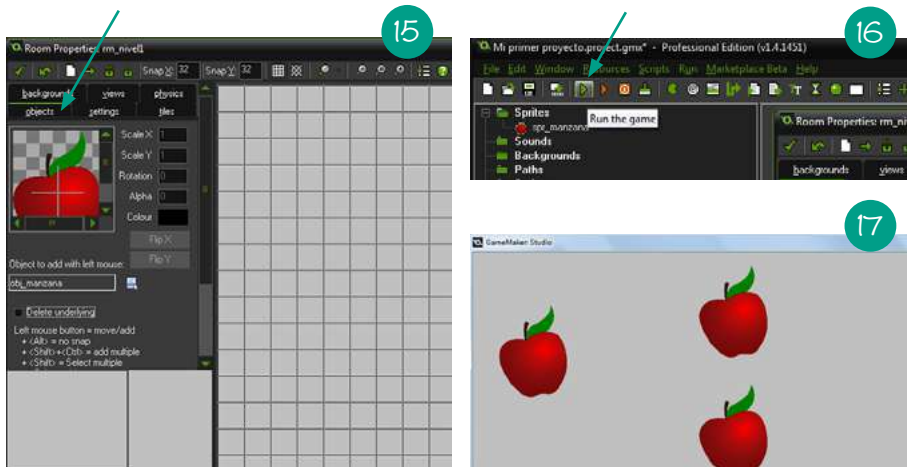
15

Room Properties: rm_nivel1

Snap X: 32 Snap Y: 32

backgrounds views physics
objects settings tiles

Scale X 1
Scale Y 1
Rotation 0
Alpha 0
Colour

Flip X
Flip Y

Object to add with left mouse:
obj_manzana

Delete underlying

Left mouse button = move/add
+ <Alt> = no snap
+ <Shift>+<Ctrl> = add multiple
+ <Shift> = Select multiple

16

Mi primer proyecto.project.gmx* - Professional Edition (v1.4.1451)

File Edit Window Resources Scripts Run Marketplace Beta Help

Sprites
spr_manzana
Run the game
Sounds
Backgrounds
Paths

Room Properties: rm_ni

backgrounds views

17

GameMaker Studio